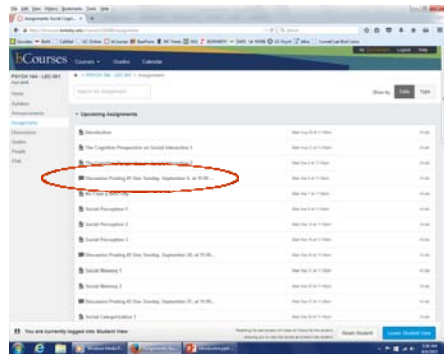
bCourses Courses Grades Calendar

PSYCH 164 - LEC 001

Home
Syllabus
Announcements
Assignments
Discussions
Grades
People
Chat

Search for Assignment

Show by Date Type

Upcoming Assignments

Introduction
The Cognitive Perspective on Social Interaction 1
Discussion Posting #1 Due Sunday, September 6, at 11:59...
Social Perception 1
Social Perception 2
Social Perception 3
Discussion Posting #2 Due Sunday, September 20, at 11:59...
Social Memory 1
Social Memory 2
Discussion Posting #3 Due Sunday, September 27, at 11:59...
Social Categorization 1

You are currently logged into Student View

Reset Student
Leave Student View